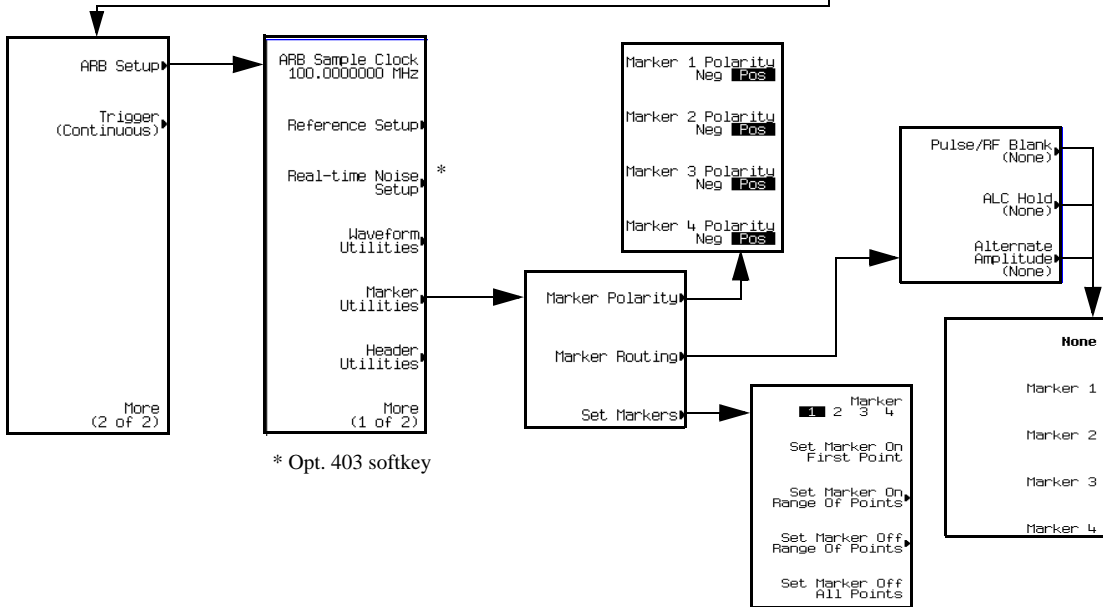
ARB Setup

Trigger
(Continuous)

More
(2 of 2)

ARB Sample Clock
100.0000000 MHz

Reference Setup

Real-time Noise
Setup

*

Waveform
Utilities

Marker
Utilities

Header
Utilities

More
(1 of 2)

* Opt. 403 softkey

Marker 1 Polarity
Neg Pos

Marker 2 Polarity
Neg Pos

Marker 3 Polarity
Neg Pos

Marker 4 Polarity
Neg Pos

Marker Polarity

Marker Routing

Set Markers

Pulse/RF Blank
(None)

ALC Hold
(None)

Alternate
Amplitude
(None)

None

Marker 1

Marker 2

Marker 3

Marker 4

Marker
1 2 3 4

Set Marker On
First Point

Set Marker On
Range Of Points

Set Marker Off
Range Of Points

Set Marker Off
All Points